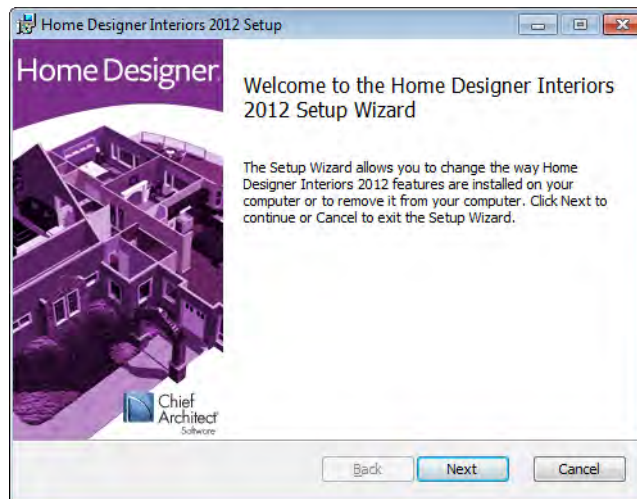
Home Designer Interiors 2012 Setup

Home Designer

Welcome to the Home Designer Interiors 2012 Setup Wizard

The Setup Wizard allows you to change the way Home Designer Interiors 2012 features are installed on your computer or to remove it from your computer. Click Next to continue or Cancel to exit the Setup Wizard.

Chief Architect Software

Back

Next

Cancel